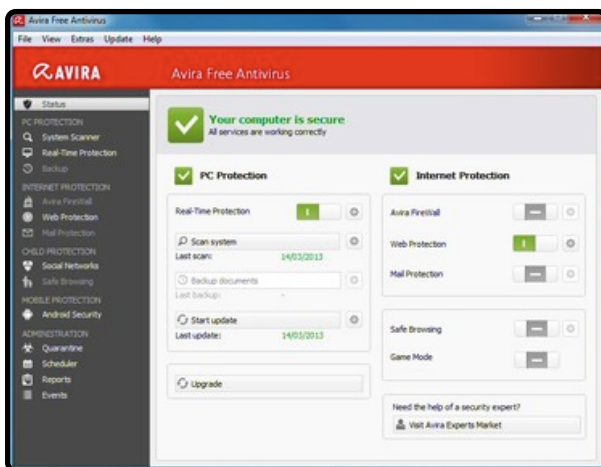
Avira Free Antivirus

File View Extras Update Help

AVIRA

Avira Free Antivirus

Status

PC PROTECTION

System Scanner

Real-Time Protection

Backup

INTERNET PROTECTION

Avira FireWall

Web Protection

Mail Protection

CHILD PROTECTION

Social Networks

Safe Browsing

MOBILE PROTECTION

Android Security

ADMINISTRATION

Quarantine

Scheduler

Reports

Events

Your computer is secure
All services are working correctly

PC Protection

Real-Time Protection

Scan system
Last scan: 14/03/2013

Backup documents
Last backup: -

Start update
Last update: 14/03/2013

Upgrade

Internet Protection

Avira FireWall

Web Protection

Mail Protection

Safe Browsing

Game Mode

Need the help of a security expert?

Visit Avira Experts Market